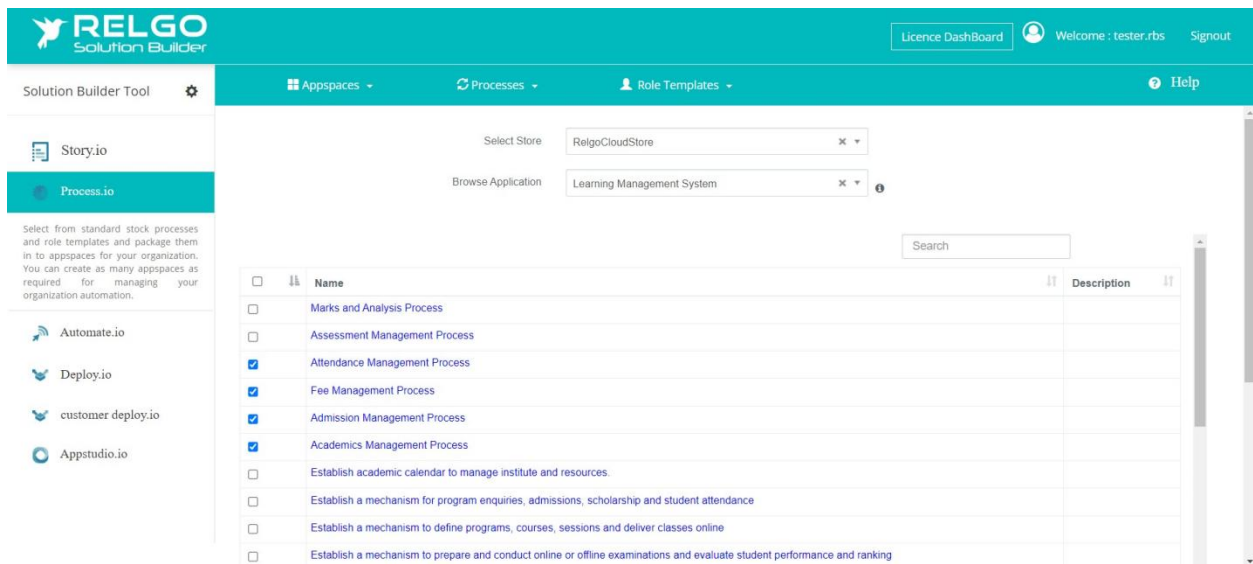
RELGO
Solution Builder

Licence DashBoard
Welcome : tester.rbs
Signout

Solution Builder Tool

Appspaces
Processes
Role Templates
Help

Story.io
Process.io

Select from standard stock processes and role templates and package them in to appspaces for your organization. You can create as many appspaces as required for managing your organization automation.

Automate.io
Deploy.io
customer deploy.io
Appstudio.io

Select Store
RelgoCloudStore
Browse Application
Learning Management System

Search

| | | Name | Description |
|---|---|---|---|
| ☐ | | Marks and Analysis Process | |
| ☐ | | Assessment Management Process | |
| ☑ | | Attendance Management Process | |
| ☑ | | Fee Management Process | |
| ☑ | | Admission Management Process | |
| ☑ | | Academics Management Process | |
| ☐ | | Establish academic calendar to manage institute and resources. | |
| ☐ | | Establish a mechanism for program enquiries, admissions, scholarship and student attendance | |
| ☐ | | Establish a mechanism to define programs, courses, sessions and deliver classes online | |
| ☐ | | Establish a mechanism to prepare and conduct online or offline examinations and evaluate student performance and ranking | |